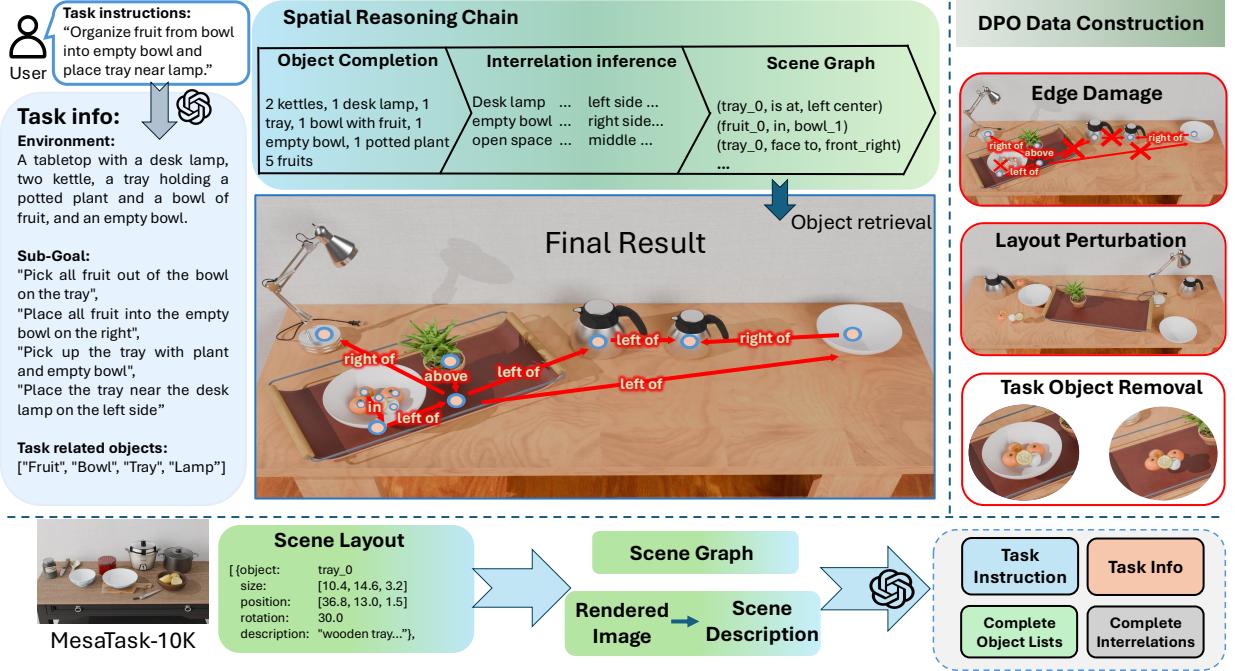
User

Task instructions:
"Organize fruit from bowl into empty bowl and place tray near lamp."

Task info:
Environment:
A tabletop with a desk lamp, two kettle, a tray holding a potted plant and a bowl of fruit, and an empty bowl.

Sub-Goal:
"Pick all fruit out of the bowl on the tray",
"Place all fruit into the empty bowl on the right",
"Pick up the tray with plant and empty bowl",
"Place the tray near the desk lamp on the left side"

Task related objects:
["Fruit", "Bowl", "Tray", "Lamp"]

Spatial Reasoning Chain

Object Completion
2 kettles, 1 desk lamp, 1 tray, 1 bowl with fruit, 1 empty bowl, 1 potted plant 5 fruits

Interrelation inference
Desk lamp ... left side ...
empty bowl ... right side...
open space ... middle ...

Scene Graph
(tray_0, is at, left center)
(fruit_0, in, bowl_1)
(tray_0, face to, front_right)
...

Object retrieval

Final Result

right of
above
left of
left of
right of
in
left of
left of

DPO Data Construction

Edge Damage
right of
above
right of
left of

Layout Perturbation

Task Object Removal

MesaTask-10K

Scene Layout
[ {object: tray_0
size: [10.4, 14.6, 3.2]
position: [36.8, 13.0, 1.5]
rotation: 30.0
description: "wooden tray..."},

Scene Graph

Rendered Image

Scene Description

Task Instruction

Task Info

Complete Object Lists

Complete Interrelations